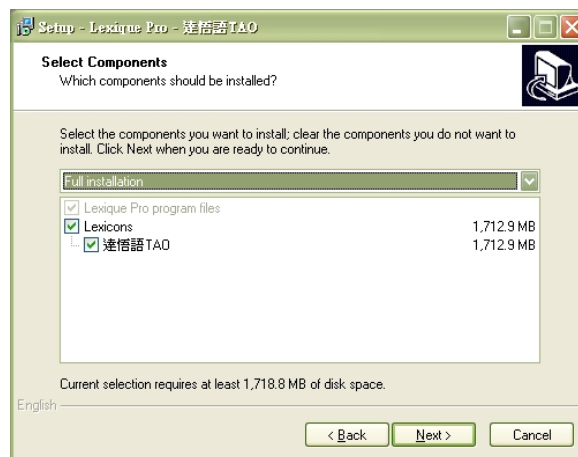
Setup - Lexique Pro - 達悟語TAO

Select Components
Which components should be installed?

Select the components you want to install; clear the components you do not want to install. Click Next when you are ready to continue.

Full installation

Lexique Pro program files
Lexicons 1,712.9 MB
達悟語TAO 1,712.9 MB

Current selection requires at least 1,718.8 MB of disk space.

English

< Back
Next >
Cancel